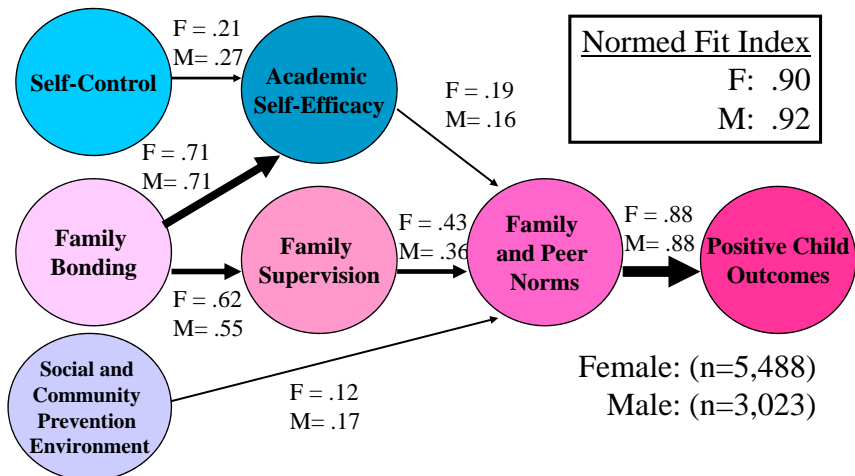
Self-Control

F = .21
M= .27

Academic Self-Efficacy

Normed Fit Index
F: .90
M: .92

F = .19
M= .16

F = .71
M= .71

Family Bonding

Family Supervision

F = .43
M= .36

Family and Peer Norms

F = .88
M= .88

Positive Child Outcomes

F = .62
M= .55

Social and Community Prevention Environment

F = .12
M= .17

Female: (n=5,488)
Male: (n=3,023)